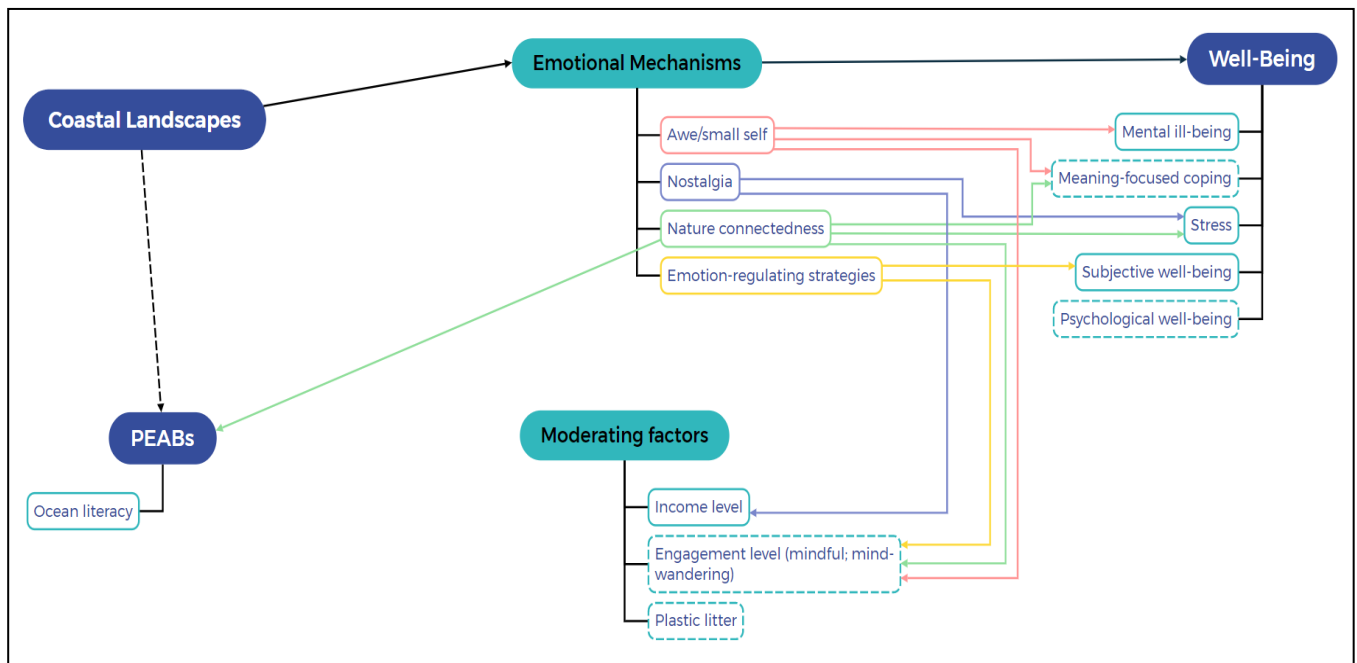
Coastal Landscapes

Emotional Mechanisms

Well-Being

Awe/small self

Nostalgia

Nature connectedness

Emotion-regulating strategies

Mental ill-being

Meaning-focused coping

Stress

Subjective well-being

Psychological well-being

PEABs

Ocean literacy

Moderating factors

Income level

Engagement level (mindful; mind-wandering)

Plastic litter